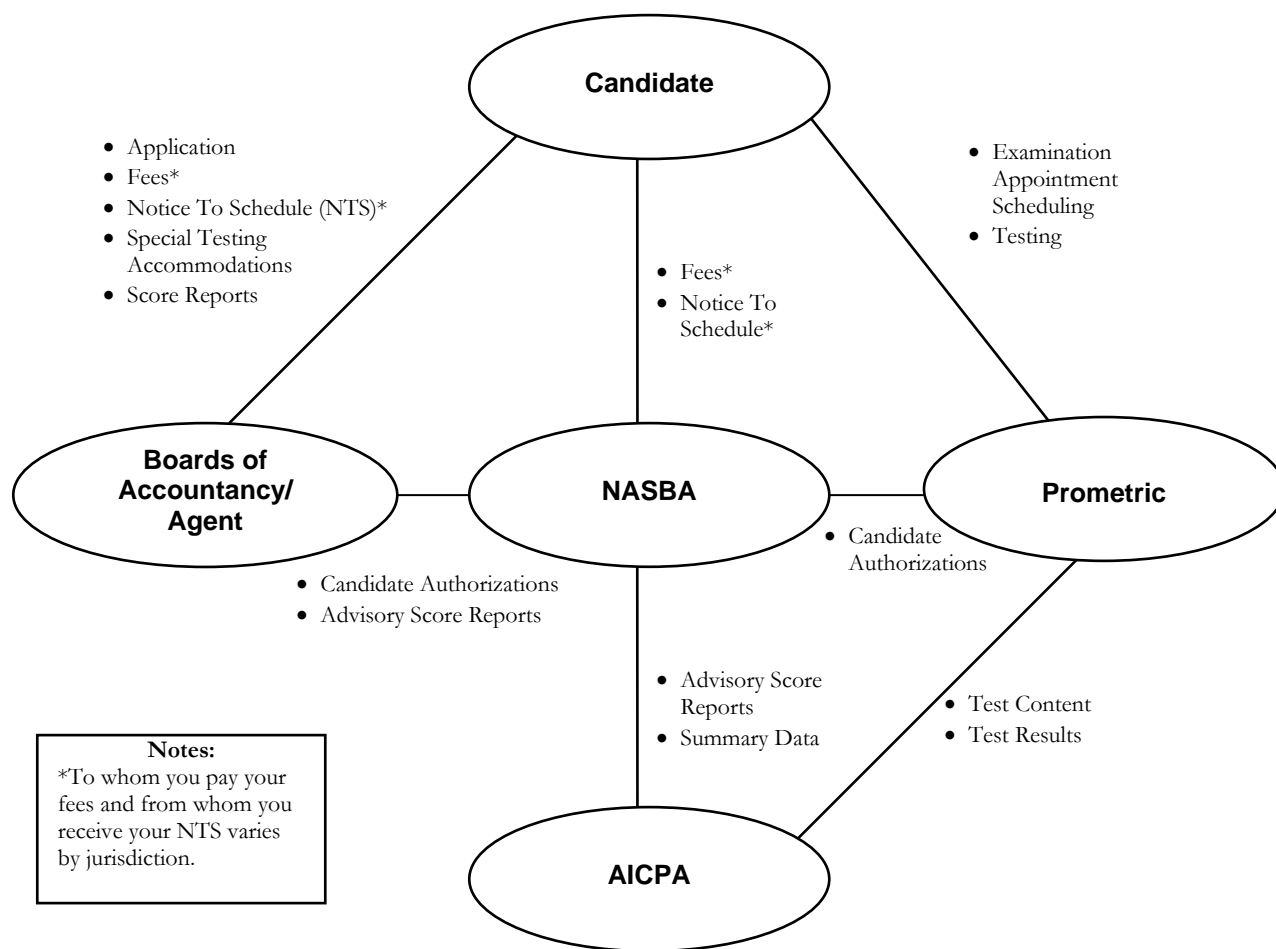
Candidate

• Application
• Fees*
• Notice To Schedule (NTS)*
• Special Testing Accommodations
• Score Reports

• Fees*
• Notice To Schedule*

• Examination Appointment Scheduling
• Testing

Boards of Accountancy/ Agent

NASBA

Prometric

• Candidate Authorizations

• Candidate Authorizations
• Advisory Score Reports

• Advisory Score Reports
• Summary Data

• Test Content
• Test Results

Notes:
*To whom you pay your fees and from whom you receive your NTS varies by jurisdiction.

AICPA